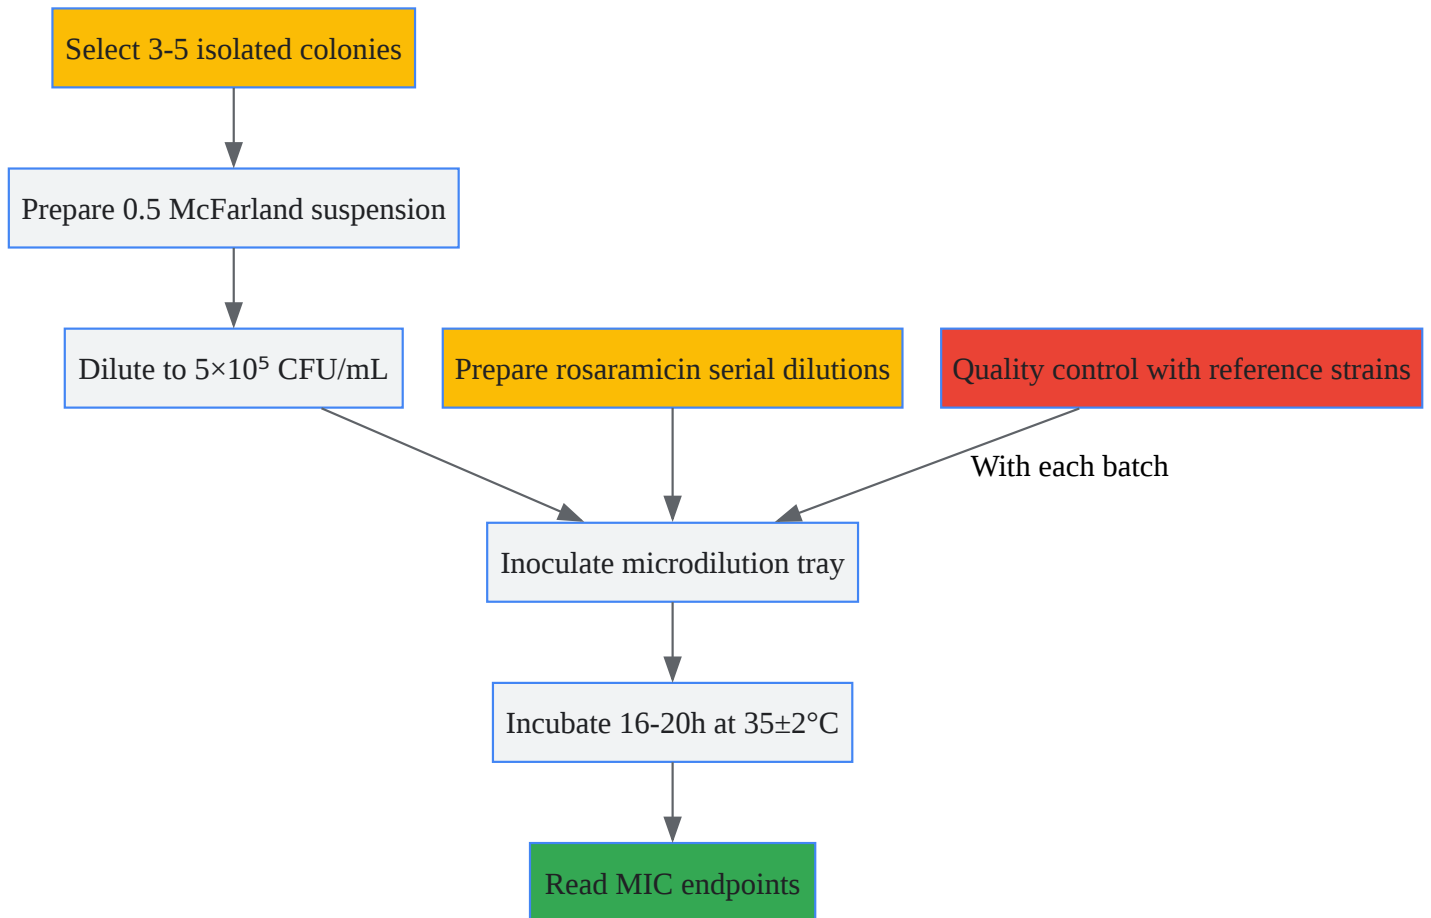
Select 3-5 isolated colonies

Prepare 0.5 McFarland suspension

Dilute to $5\times10^5$ CFU/mL

Prepare rosaramicin serial dilutions

Quality control with reference strains

With each batch

Inoculate microdilution tray

Incubate 16-20h at 35±2°C

Read MIC endpoints